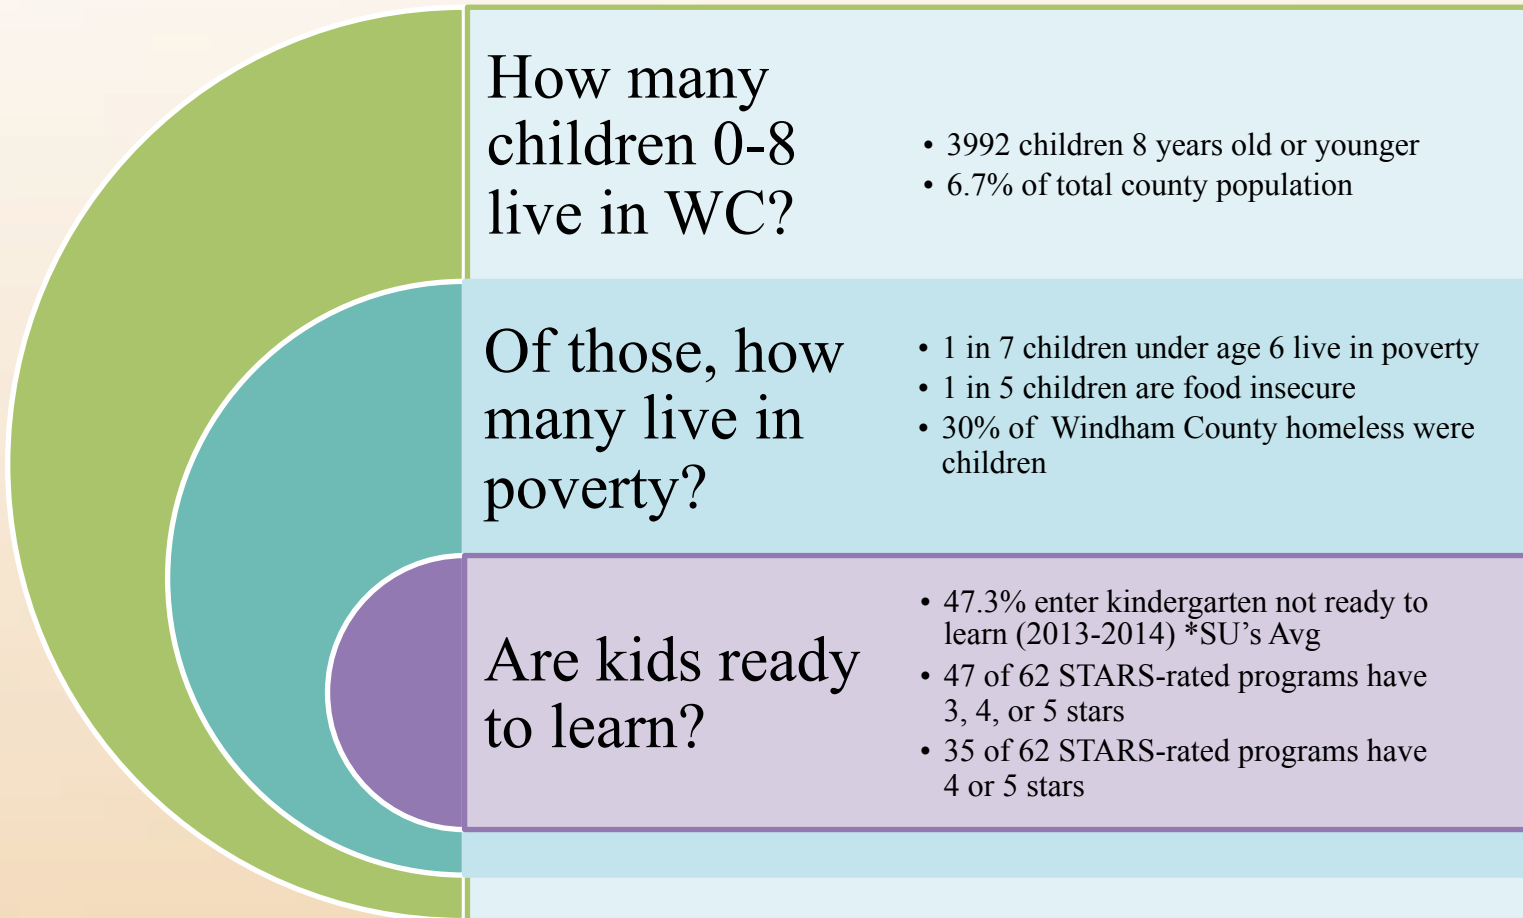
How many children 0-8 live in WC?

• 3992 children 8 years old or younger
• 6.7% of total county population

Of those, how many live in poverty?

• 1 in 7 children under age 6 live in poverty
• 1 in 5 children are food insecure
• 30% of  Windham County homeless were children

Are kids ready to learn?

• 47.3% enter kindergarten not ready to learn (2013-2014) *SU's Avg
• 47 of 62 STARS-rated programs have 3, 4, or 5 stars
• 35 of 62 STARS-rated programs have 4 or 5 stars